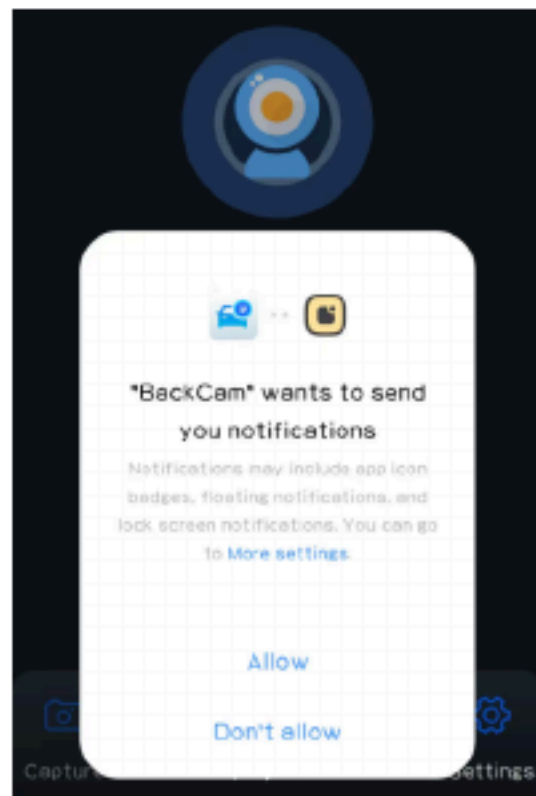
"BackCam" wants to send you notifications

Notifications may include app icon badges, floating notifications, and lock screen notifications. You can go to More settings.

Allow

Don't allow

Captur

Settings